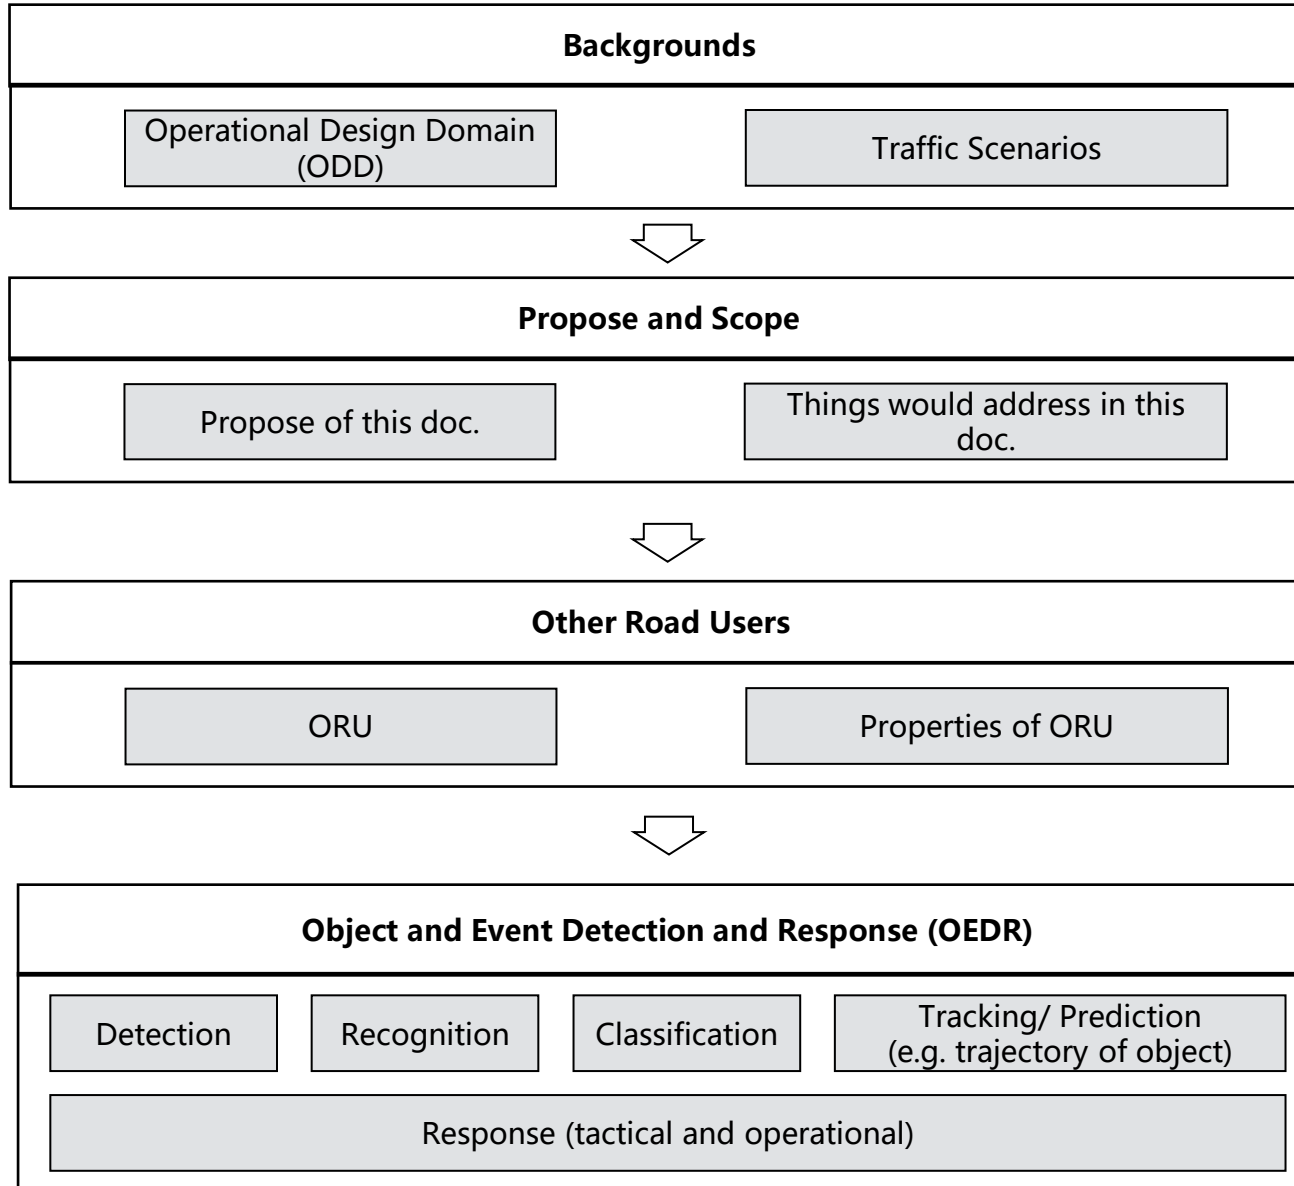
Backgrounds

Operational Design Domain (ODD)

Traffic Scenarios

Propose and Scope

Propose of this doc.

Things would address in this doc.

Other Road Users

ORU

Properties of ORU

Object and Event Detection and Response (OEDR)

Detection

Recognition

Classification

Tracking/ Prediction (e.g. trajectory of object)

Response (tactical and operational)